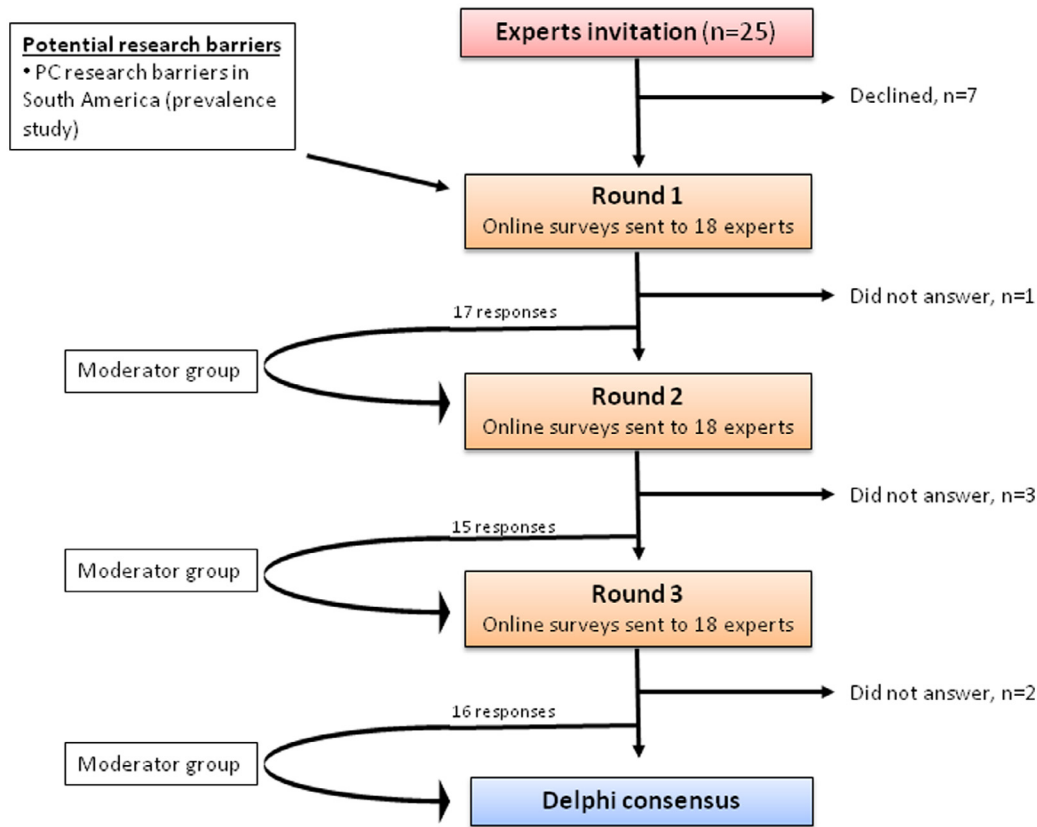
Potential research barriers
• PC research barriers in South America (prevalence study)

Experts invitation (n=25)

Declined, n=7

Round 1
Online surveys sent to 18 experts

Did not answer, n=1

17 responses

Moderator group

Round 2
Online surveys sent to 18 experts

Did not answer, n=3

15 responses

Moderator group

Round 3
Online surveys sent to 18 experts

Did not answer, n=2

16 responses

Moderator group

Delphi consensus